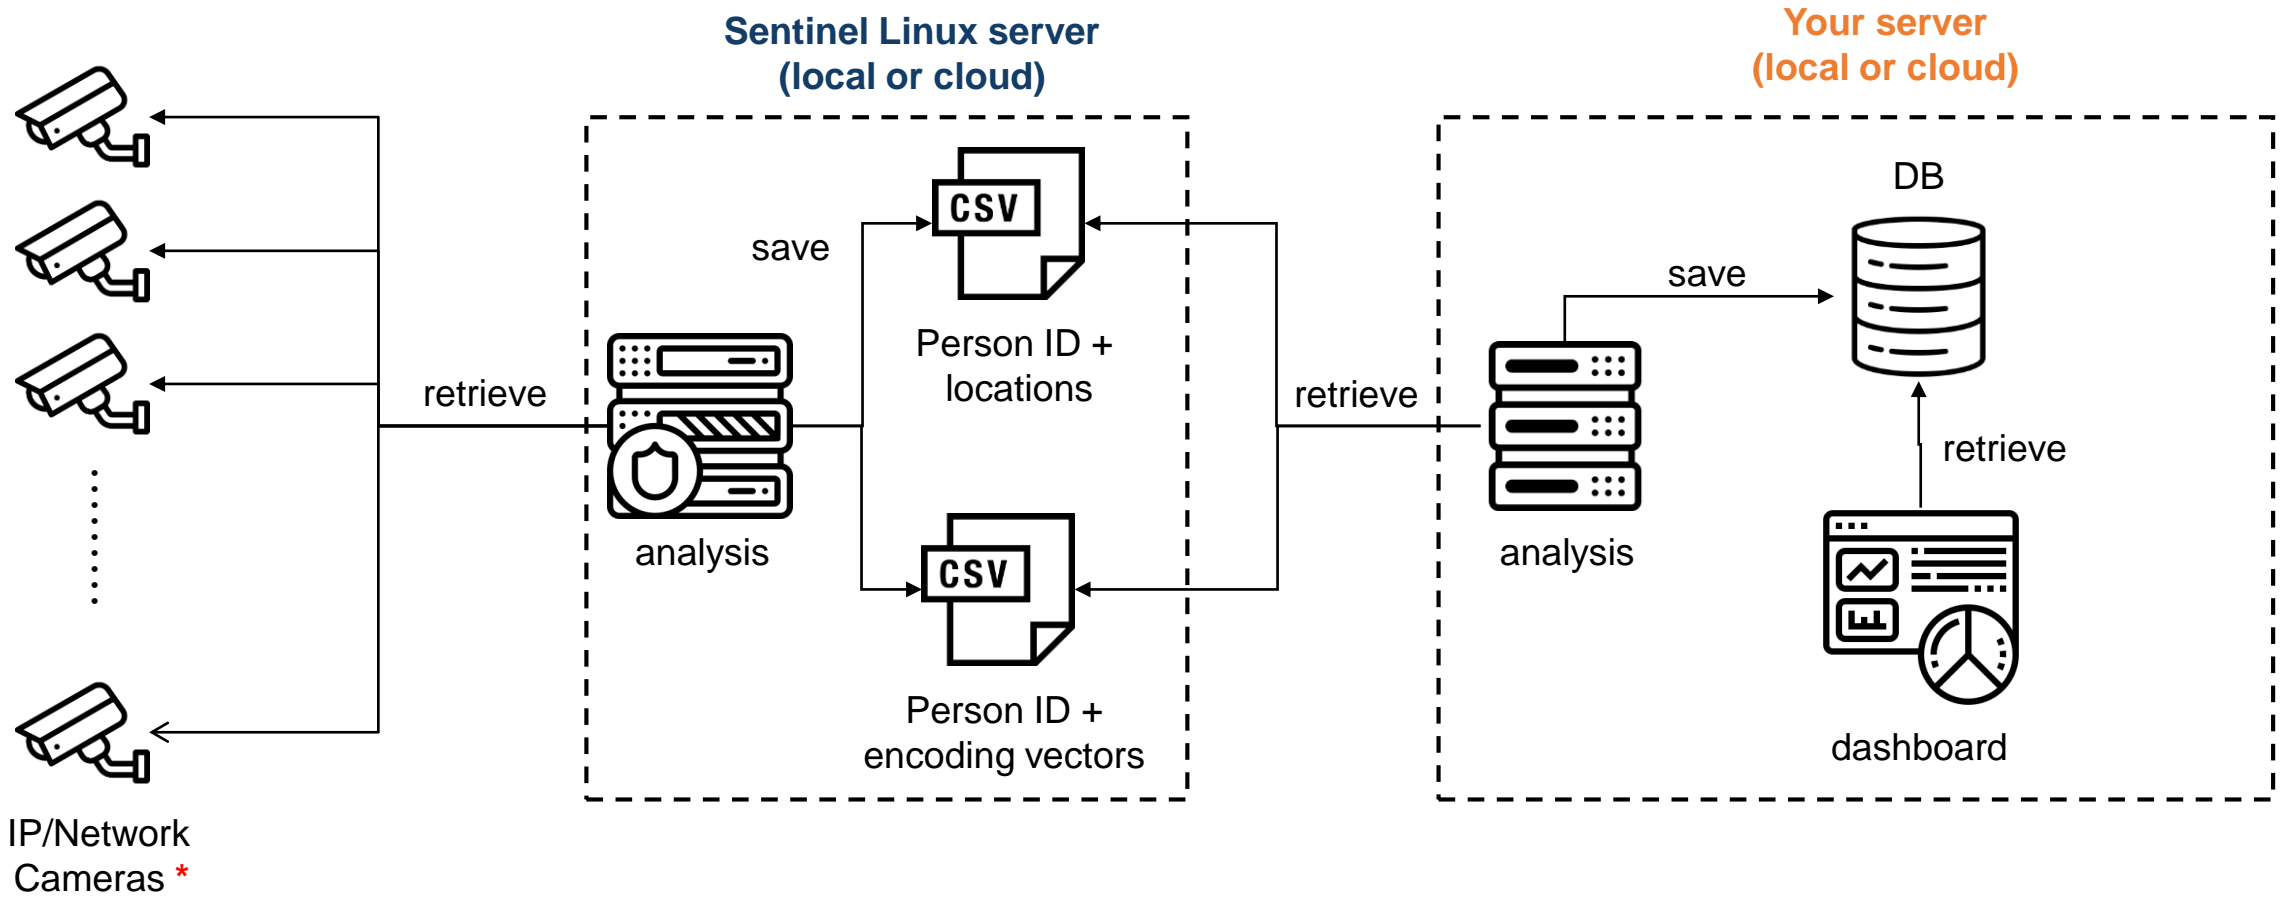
Sentinel Linux server
(local or cloud)

Your server
(local or cloud)

retrieve

save

CSV

Person ID +
locations

CSV

Person ID +
encoding vectors

analysis

retrieve

DB

save

analysis

retrieve

dashboard

IP/Network
Cameras *